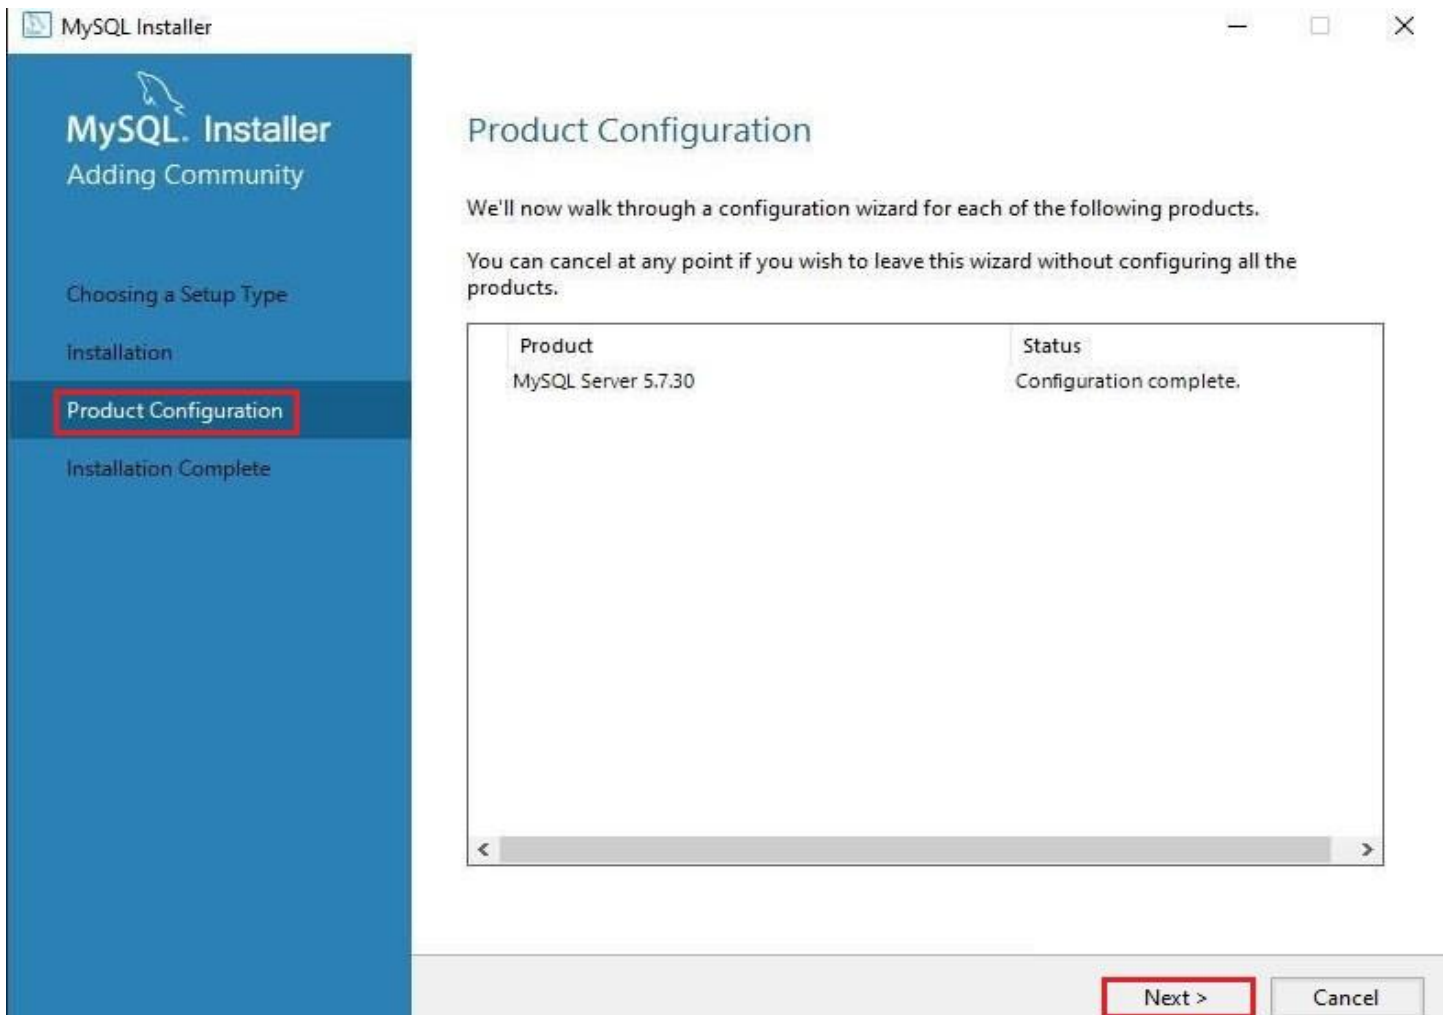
MySQL Installer

MySQL. Installer
Adding Community

Choosing a Setup Type

Installation

Product Configuration

Installation Complete

Product Configuration

We'll now walk through a configuration wizard for each of the following products.

You can cancel at any point if you wish to leave this wizard without configuring all the products.

| Product | Status |
|---|---|
| MySQL Server 5.7.30 | Configuration complete. |

Next >

Cancel